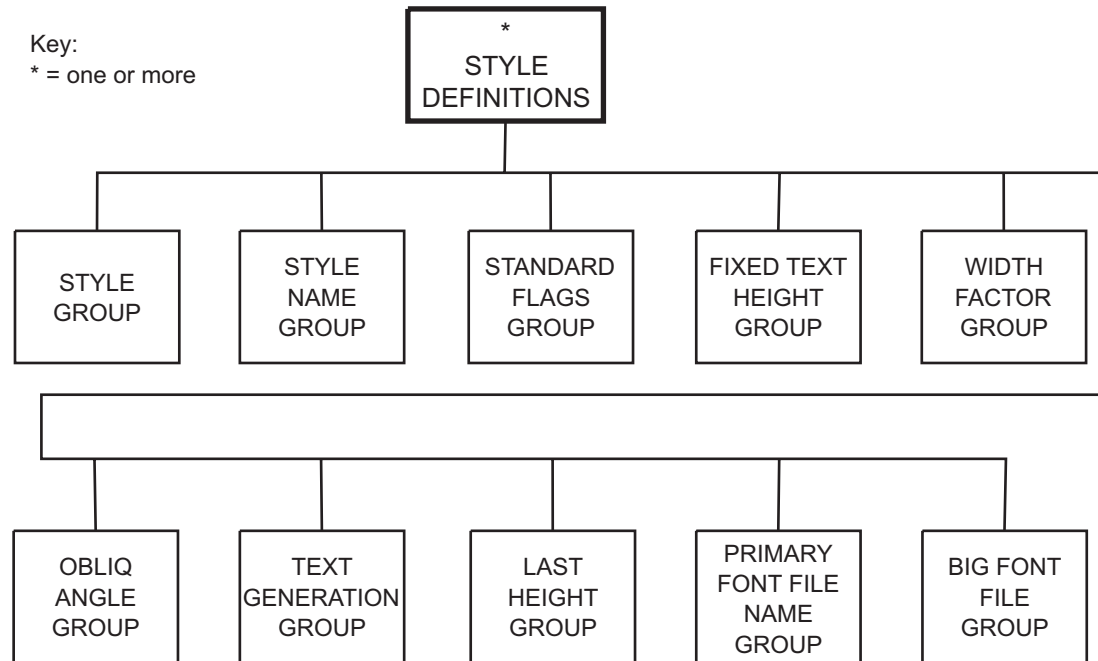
Key:
* = one or more

*
STYLE
DEFINITIONS

STYLE
GROUP

STYLE
NAME
GROUP

STANDARD
FLAGS
GROUP

FIXED TEXT
HEIGHT
GROUP

WIDTH
FACTOR
GROUP

OBLIQ
ANGLE
GROUP

TEXT
GENERATION
GROUP

LAST
HEIGHT
GROUP

PRIMARY
FONT FILE
NAME
GROUP

BIG FONT
FILE
GROUP